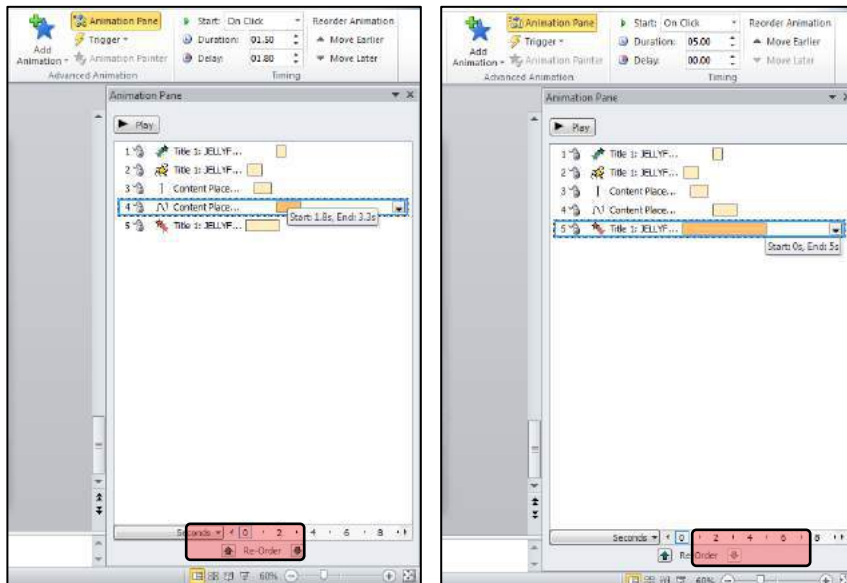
Add Animation
Animation Pane
Trigger
Animation Painter
Advanced Animation
Start: On Click
Duration: 01.50
Delay: 01.80
Timing
Reorder Animation
▲ Move Earlier
▼ Move Later

Animation Pane
Play
1 Title 1: JELLYF...
2 Title 1: JELLYF...
3 Content Place...
4 Content Place...
Start: 1.8s, End: 3.3s
5 Title 1: JELLYF...
Seconds 0 2 4 6 8
Re-Order
60%

Add Animation
Animation Pane
Trigger
Animation Painter
Advanced Animation
Start: On Click
Duration: 05.00
Delay: 00.00
Timing
Reorder Animation
▲ Move Earlier
▼ Move Later

Animation Pane
Play
1 Title 1: JELLYF...
2 Title 1: JELLYF...
3 Content Place...
4 Content Place...
5 Title 1: JELLYF...
Start: 0s, End: 5s
Seconds 0 2 4 6 8
Re-Order
60%